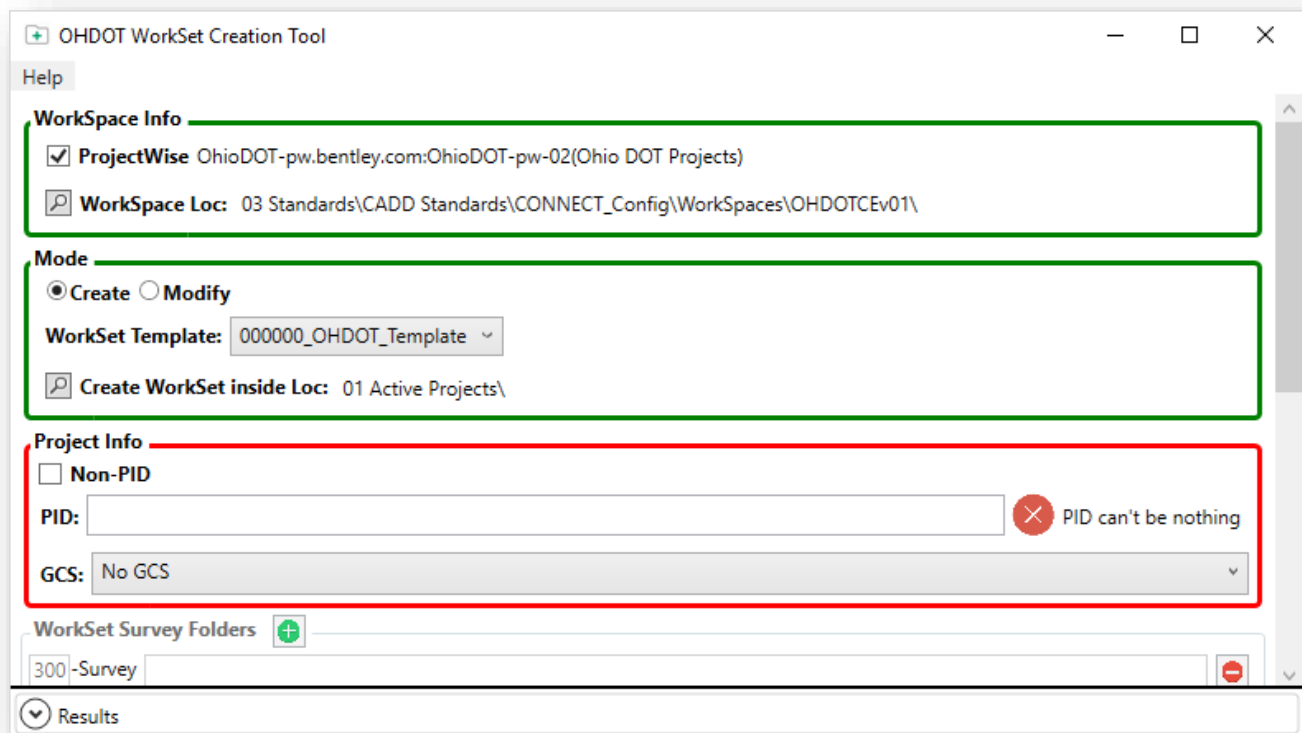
OHDOT WorkSet Creation Tool

Help

WorkSpace Info

ProjectWise OhioDOT-pw.bentley.com:OhioDOT-pw-02(Ohio DOT Projects)

WorkSpace Loc: 03 Standards\CADD Standards\CONNECT_Config\WorkSpaces\OHDOTCEv01\

Mode

Create Modify

WorkSet Template: 000000_OHDOT_Template

Create WorkSet inside Loc: 01 Active Projects\

Project Info

Non-PID

PID:

PID can't be nothing

GCS: No GCS

WorkSet Survey Folders

300 -Survey

Results